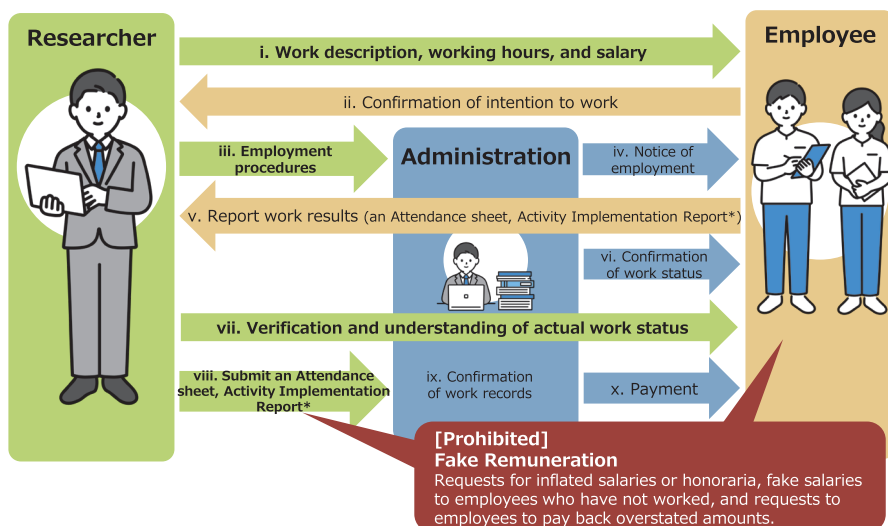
Researcher

Employee

i. Work description, working hours, and salary

ii. Confirmation of intention to work

iii. Employment procedures

Administration

iv. Notice of employment

v. Report work results (an Attendance sheet, Activity Implementation Report*)

vi. Confirmation of work status

vii. Verification and understanding of actual work status

viii. Submit an Attendance sheet, Activity Implementation Report*

ix. Confirmation of work records

x. Payment

[Prohibited]
Fake Remuneration
Requests for inflated salaries or honoraria, fake salaries to employees who have not worked, and requests to employees to pay back overstated amounts.